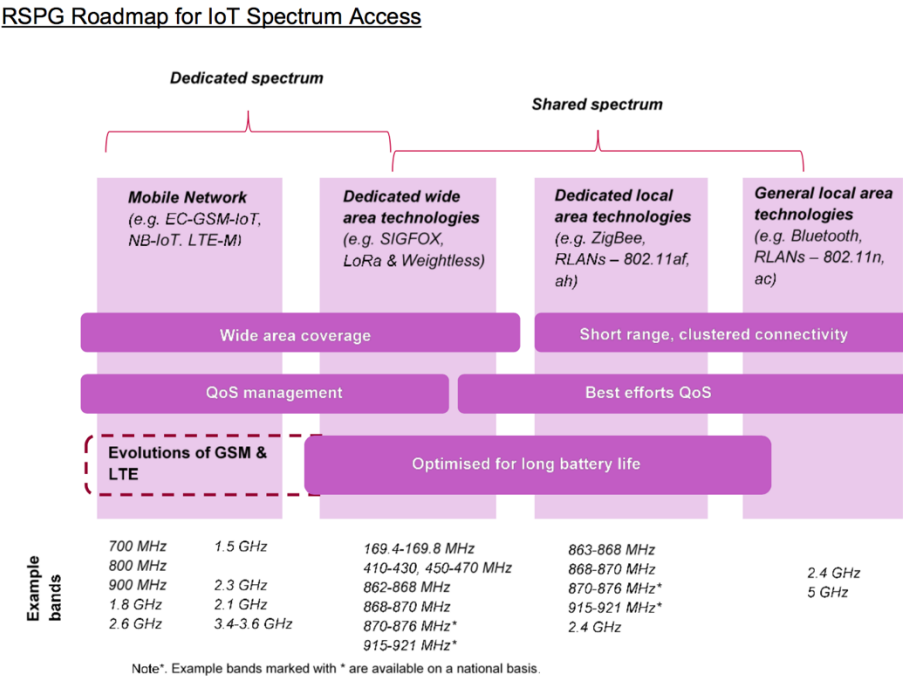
RSPG Roadmap for IoT Spectrum Access

Dedicated spectrum

Shared spectrum

Mobile Network (e.g. EC-GSM-IoT, NB-IoT. LTE-M)

Dedicated wide area technologies (e.g. SIGFOX, LoRa & Weightless)

Dedicated local area technologies (e.g. ZigBee, RLANs – 802.11af, ah)

General local area technologies (e.g. Bluetooth, RLANs – 802.11n, ac)

Wide area coverage

Short range, clustered connectivity

QoS management

Best efforts QoS

Evolutions of GSM & LTE

Optimised for long battery life

Example bands

700 MHz
800 MHz
900 MHz
1.8 GHz
2.6 GHz

1.5 GHz

2.3 GHz
2.1 GHz
3.4-3.6 GHz

169.4-169.8 MHz
410-430, 450-470 MHz
862-868 MHz
868-870 MHz
870-876 MHz*
915-921 MHz*

863-868 MHz
868-870 MHz
870-876 MHz*
915-921 MHz*
2.4 GHz

2.4 GHz
5 GHz

Note*. Example bands marked with * are available on a national basis.